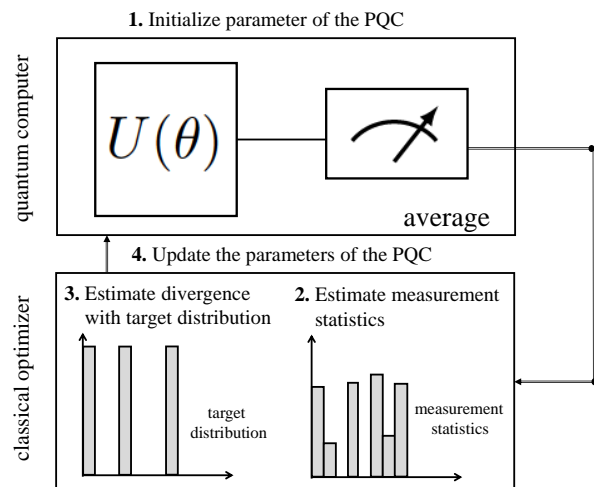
**1.** Initialize parameter of the PQC

quantum computer

$U(\theta)$

average

**4.** Update the parameters of the PQC

classical optimizer

**3.** Estimate divergence with target distribution

**2.** Estimate measurement statistics

target distribution

measurement statistics